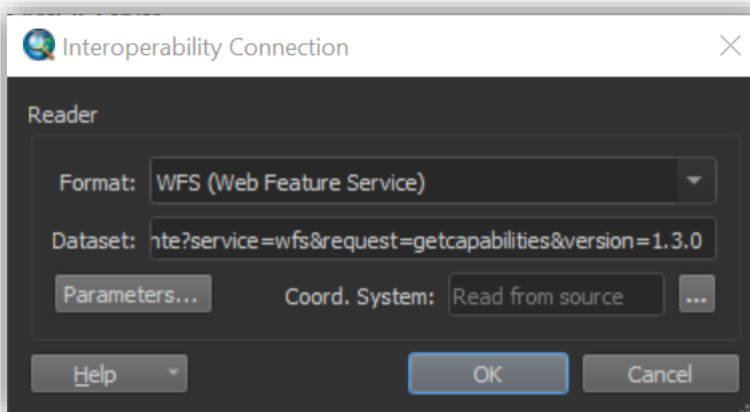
Interoperability Connection

Reader

Format: WFS (Web Feature Service)

Dataset: nte?service=wfs&request=getcapabilities&version=1.3.0

Parameters...

Coord. System: Read from source

...

Help

OK

Cancel